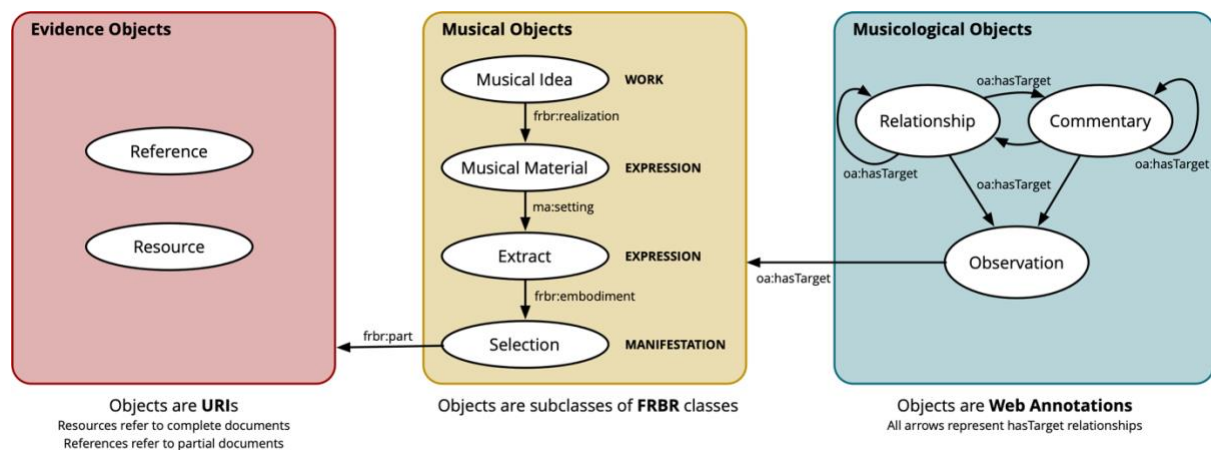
Evidence Objects

Reference

Resource

Objects are URIs
Resources refer to complete documents
References refer to partial documents

Musical Objects

Musical Idea WORK

frbr:realization

Musical Material EXPRESSION

ma:setting

Extract EXPRESSION

frbr:embodiment

Selection MANIFESTATION

frbr:part

Objects are subclasses of FRBR classes

Musicological Objects

oa:hasTarget

Relationship

Commentary

oa:hasTarget

oa:hasTarget

oa:hasTarget

Observation

oa:hasTarget

Objects are Web Annotations
All arrows represent hasTarget relationships